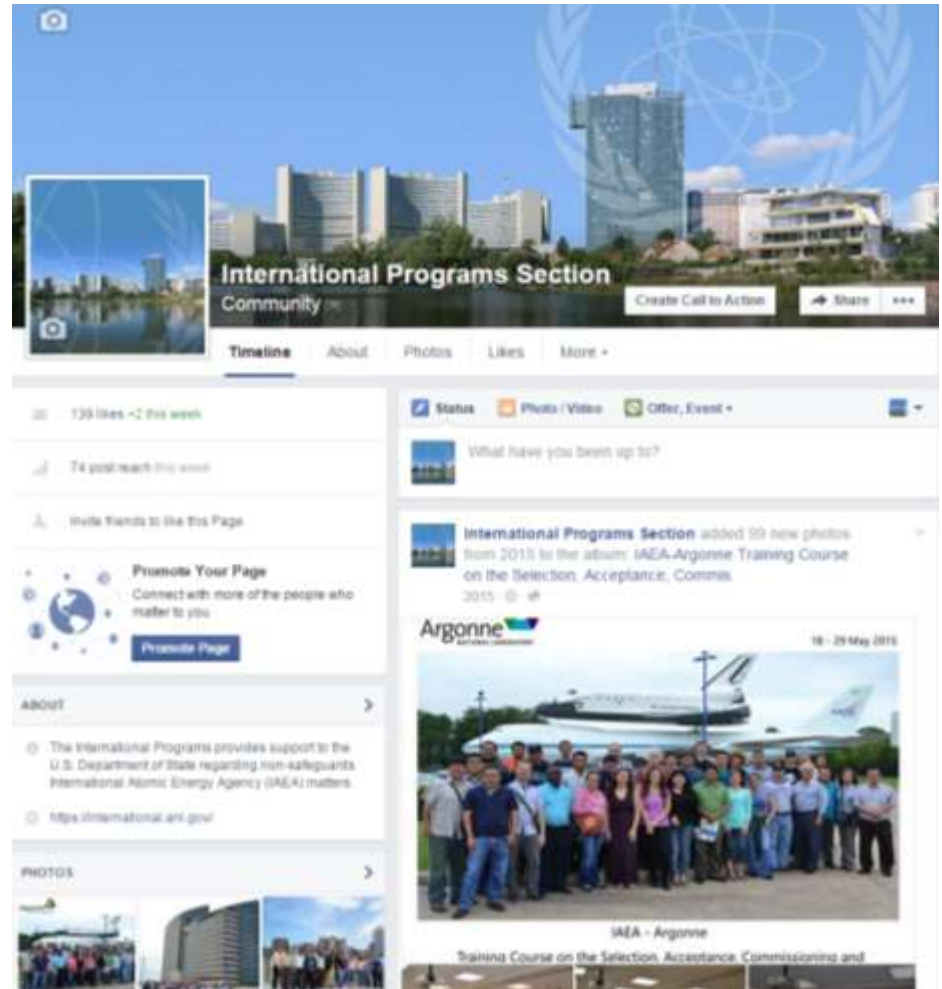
International Programs Section
Community

Create Call to Action
Share
•••

Timeline
About
Photos
Likes
More

139 likes +2 this week

74 post reach this week

Invite friends to like this Page

Promote Your Page
Connect with more of the people who matter to you.
Promote Page

ABOUT

The International Programs provides support to the U.S. Department of State regarding non-safeguards International Atomic Energy Agency (IAEA) matters.

https://international.anl.gov/

PHOTOS

Status
Photo / Video
Offer, Event

What have you been up to?

International Programs Section added 99 new photos from 2015 to the album: IAEA-Argonne Training Course on the Selection, Acceptance, Commis
2015

Argonne
NATIONAL LABORATORY

18 - 29 May 2015

IAEA - Argonne
Training Course on the Selection, Acceptance, Commissioning and